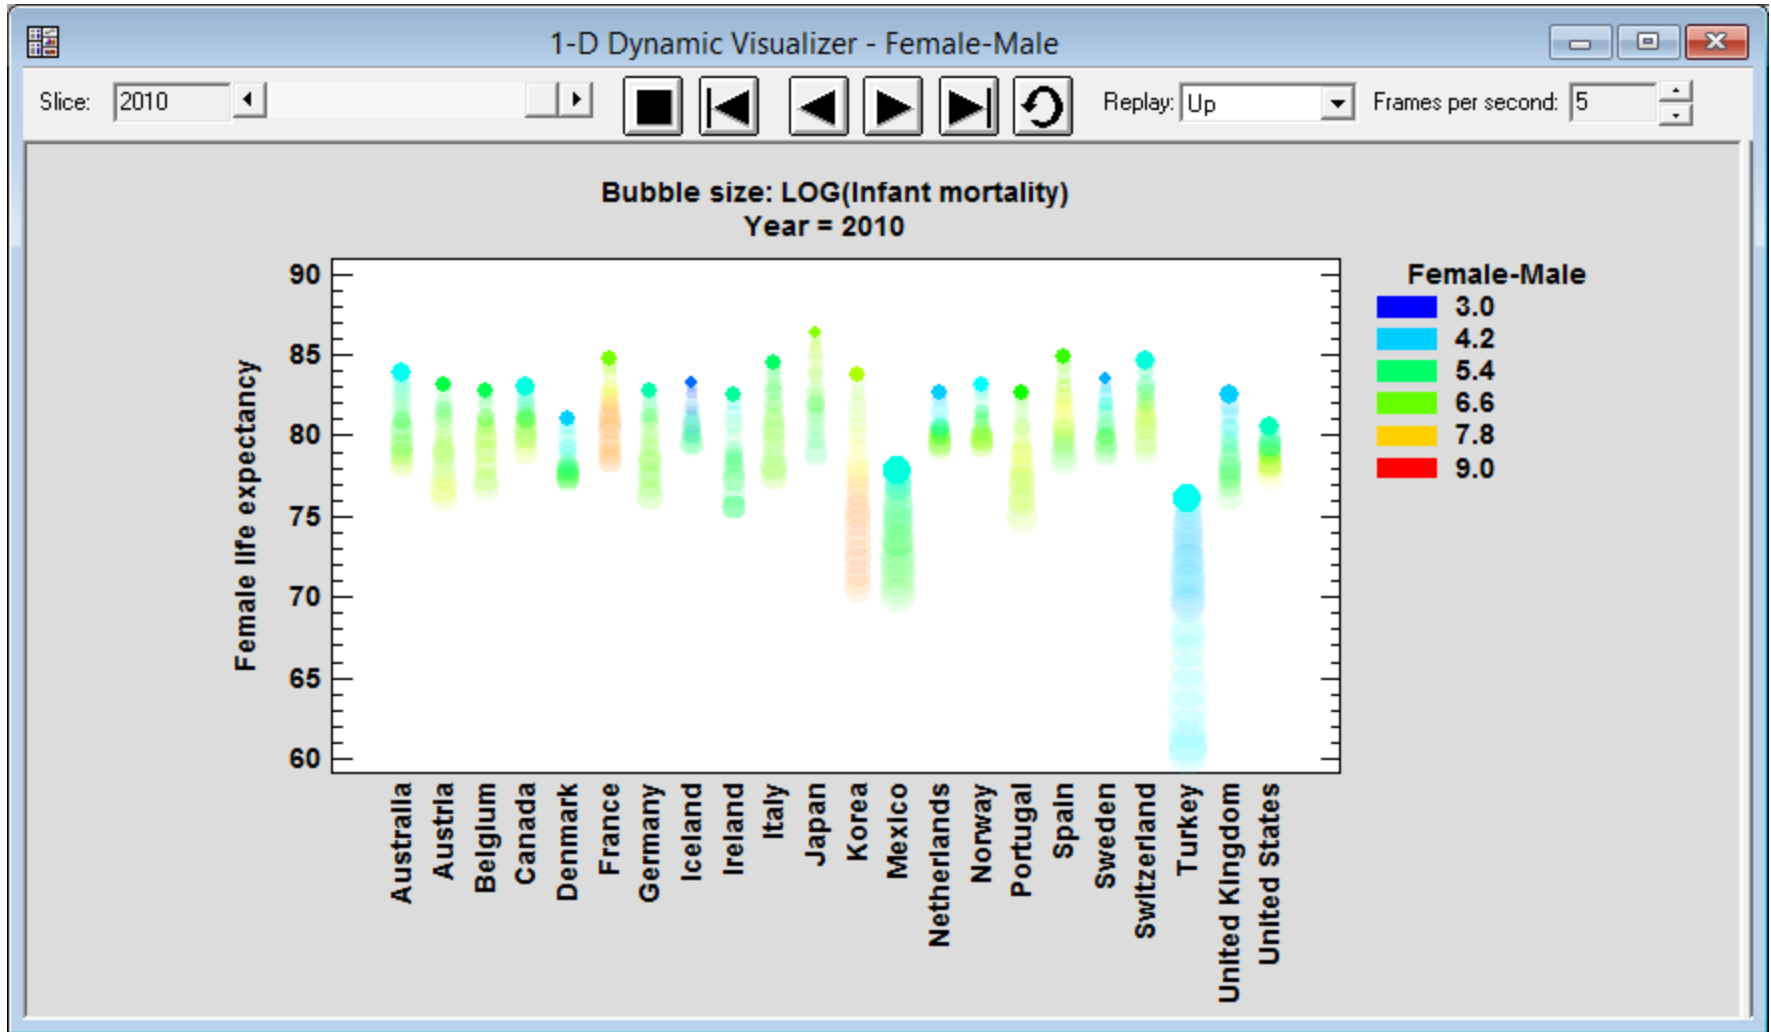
1-D Dynamic Visualizer - Female-Male

Slice: 2010

Replay: Up

Frames per second: 5

Bubble size: LOG(Infant mortality)
Year = 2010

Female life expectancy

90
85
80
75
70
65
60

Australia
Austria
Belgium
Canada
Denmark
France
Germany
Iceland
Ireland
Italy
Japan
Korea
Mexico
Netherlands
Norway
Portugal
Spain
Sweden
Switzerland
Turkey
United Kingdom
United States

Female-Male
3.0
4.2
5.4
6.6
7.8
9.0